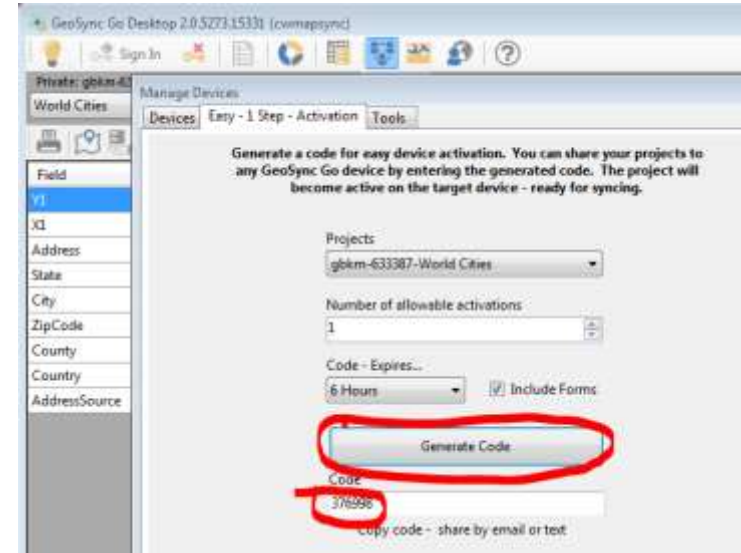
GeoSync Go Desktop 2.0.5273.15331 (cwmapsync)

Sign In

Private: gbkm-63

World Cities

Manage Devices

Devices | Easy - 1 Step - Activation | Tools

Generate a code for easy device activation. You can share your projects to any GeoSync Go device by entering the generated code. The project will become active on the target device - ready for syncing.

Field
Y1
X1
Address
State
City
ZipCode
County
Country
AddressSource

Projects
gbkm-633387-World Cities

Number of allowable activations
1

Code - Expires...
6 Hours
Include Forms

Generate Code

Code
376998

Copy code - share by email or text